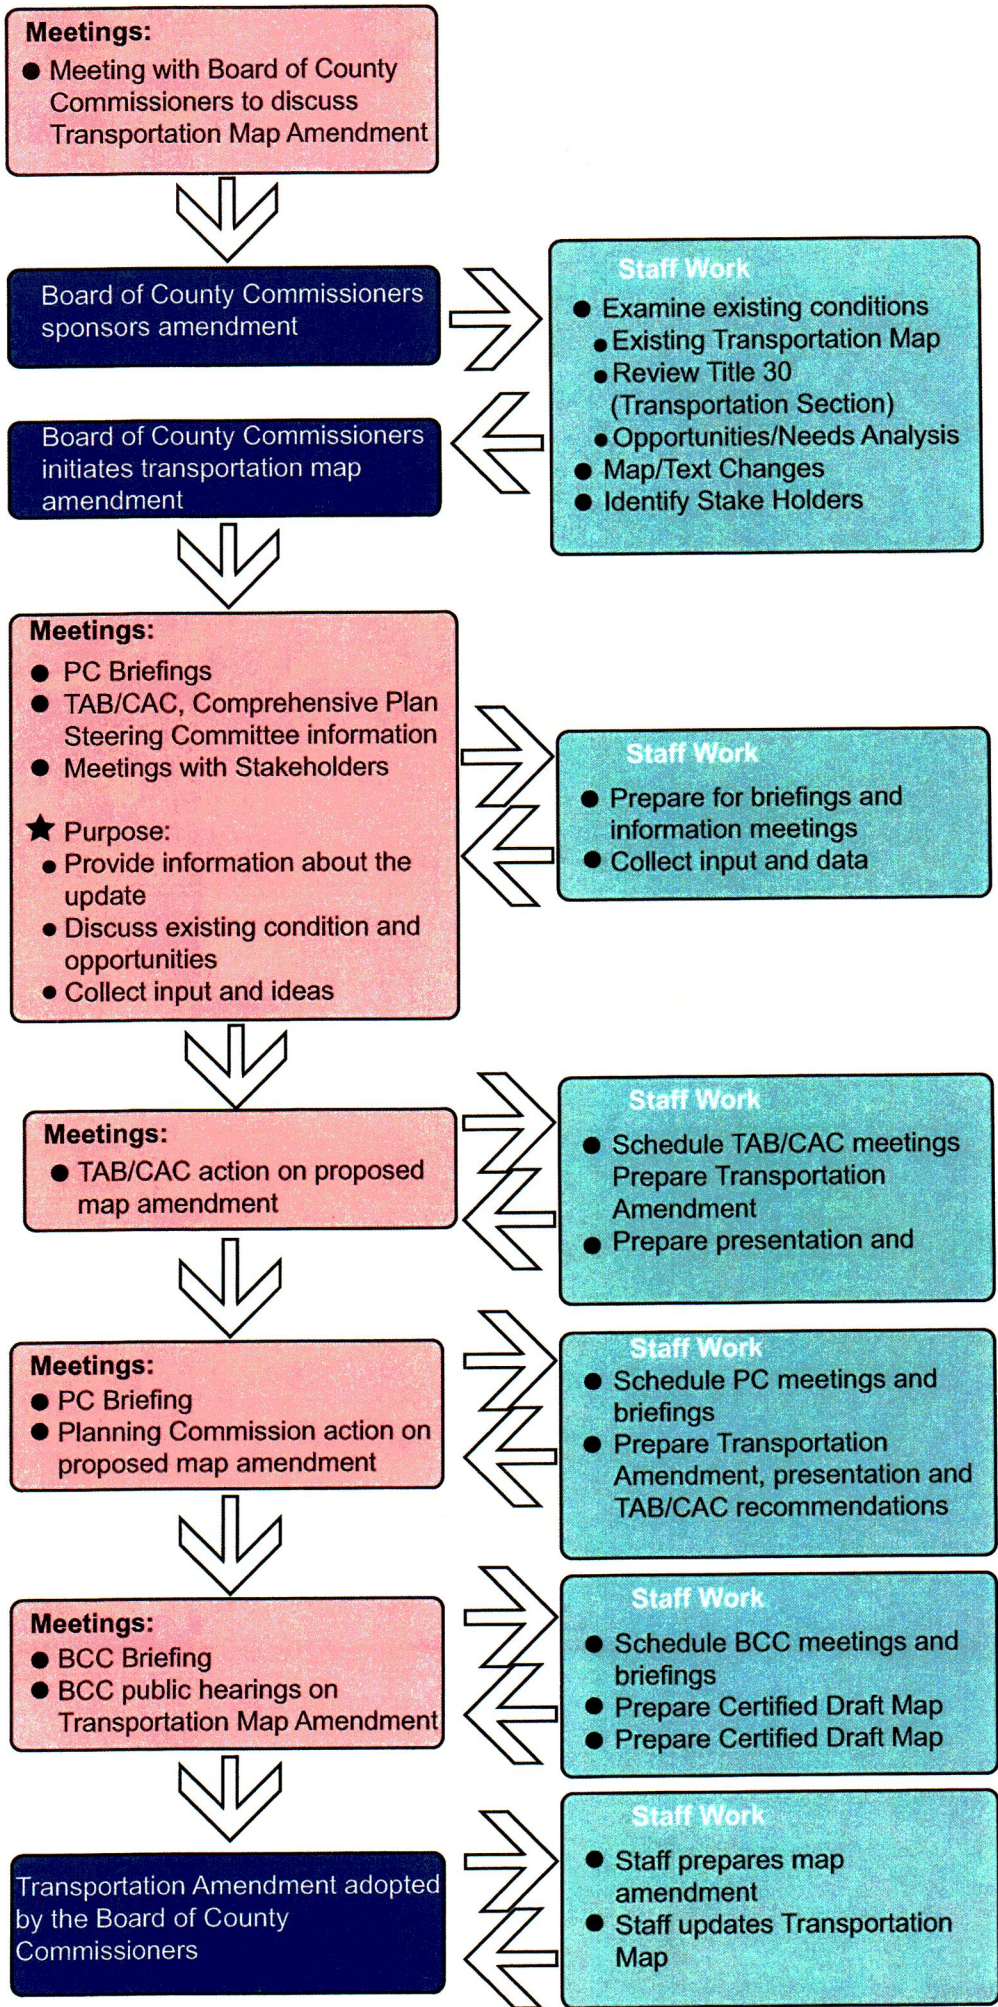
Meetings:
● Meeting with Board of County Commissioners to discuss Transportation Map Amendment

Board of County Commissioners sponsors amendment

Staff Work
● Examine existing conditions
● Existing Transportation Map
● Review Title 30 (Transportation Section)
● Opportunities/Needs Analysis
● Map/Text Changes
● Identify Stake Holders

Board of County Commissioners initiates transportation map amendment

Meetings:
● PC Briefings
● TAB/CAC, Comprehensive Plan Steering Committee information
● Meetings with Stakeholders

★ Purpose:
● Provide information about the update
● Discuss existing condition and opportunities
● Collect input and ideas

Staff Work
● Prepare for briefings and information meetings
● Collect input and data

Meetings:
● TAB/CAC action on proposed map amendment

Staff Work
● Schedule TAB/CAC meetings Prepare Transportation Amendment
● Prepare presentation and

Meetings:
● PC Briefing
● Planning Commission action on proposed map amendment

Staff Work
● Schedule PC meetings and briefings
● Prepare Transportation Amendment, presentation and TAB/CAC recommendations

Meetings:
● BCC Briefing
● BCC public hearings on Transportation Map Amendment

Staff Work
● Schedule BCC meetings and briefings
● Prepare Certified Draft Map
● Prepare Certified Draft Map

Transportation Amendment adopted by the Board of County Commissioners

Staff Work
● Staff prepares map amendment
● Staff updates Transportation Map